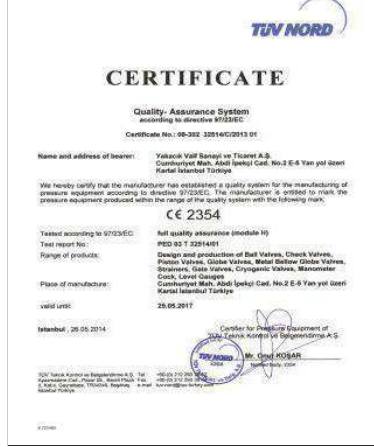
TÜV NORD

CERTIFICATE

Quality- Assurance System
according to directive 97/23/EC

Certificate No.: 08-302 32514/C/2013 01

Name and address of bearer: Yakacık Valf Sanayi ve Ticaret A.Ş. Cumhuriyet Mah. Abdi İpekçi Cad. No.2 E-5 Yan yol üzeri Kartal İstanbul Türkiye

We hereby certify that the manufacturer has established a quality system for the manufacturing of pressure equipment according to directive 97/23/EC. The manufacturer is entitled to mark the pressure equipment produced within the range of the quality system with the following mark:

C€ 2354

Tested according to 97/23/EC: full quality assurance (module H)
Test report No.: PED 03 T 32514/01
Range of products: Design and production of Ball Valves, Check Valves, Piston Valves, Globe Valves, Metal Bellow Globe Valves, Strainers, Gate Valves, Cryogenic Valves, Manometer Cock, Level Gauges
Place of manufacture: Cumhuriyet Mah. Abdi İpekçi Cad. No.2 E-5 Yan yol üzeri Kartal İstanbul Türkiye
valid until: 25.05.2017

İstanbul , 26.05.2014

Certifier for Pressure Equipment of TÜV Teknik Kontrol ve Belgelendirme A.Ş.

TÜV NORD

Mr. Onur KOŞAR

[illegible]